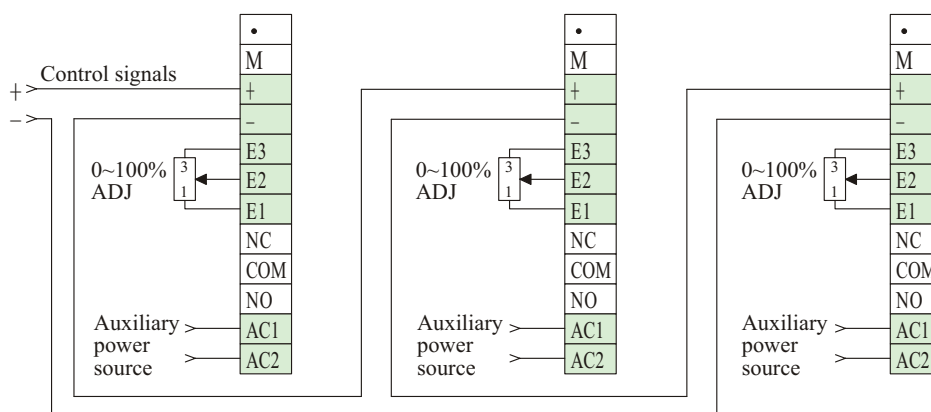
Control signals
+
–

•
M
+
–
E3
E2
E1
NC
COM
NO
AC1
AC2

0~100%
ADJ
3
1

Auxiliary power source

•
M
+
–
E3
E2
E1
NC
COM
NO
AC1
AC2

0~100%
ADJ
3
1

Auxiliary power source

•
M
+
–
E3
E2
E1
NC
COM
NO
AC1
AC2

0~100%
ADJ
3
1

Auxiliary power source